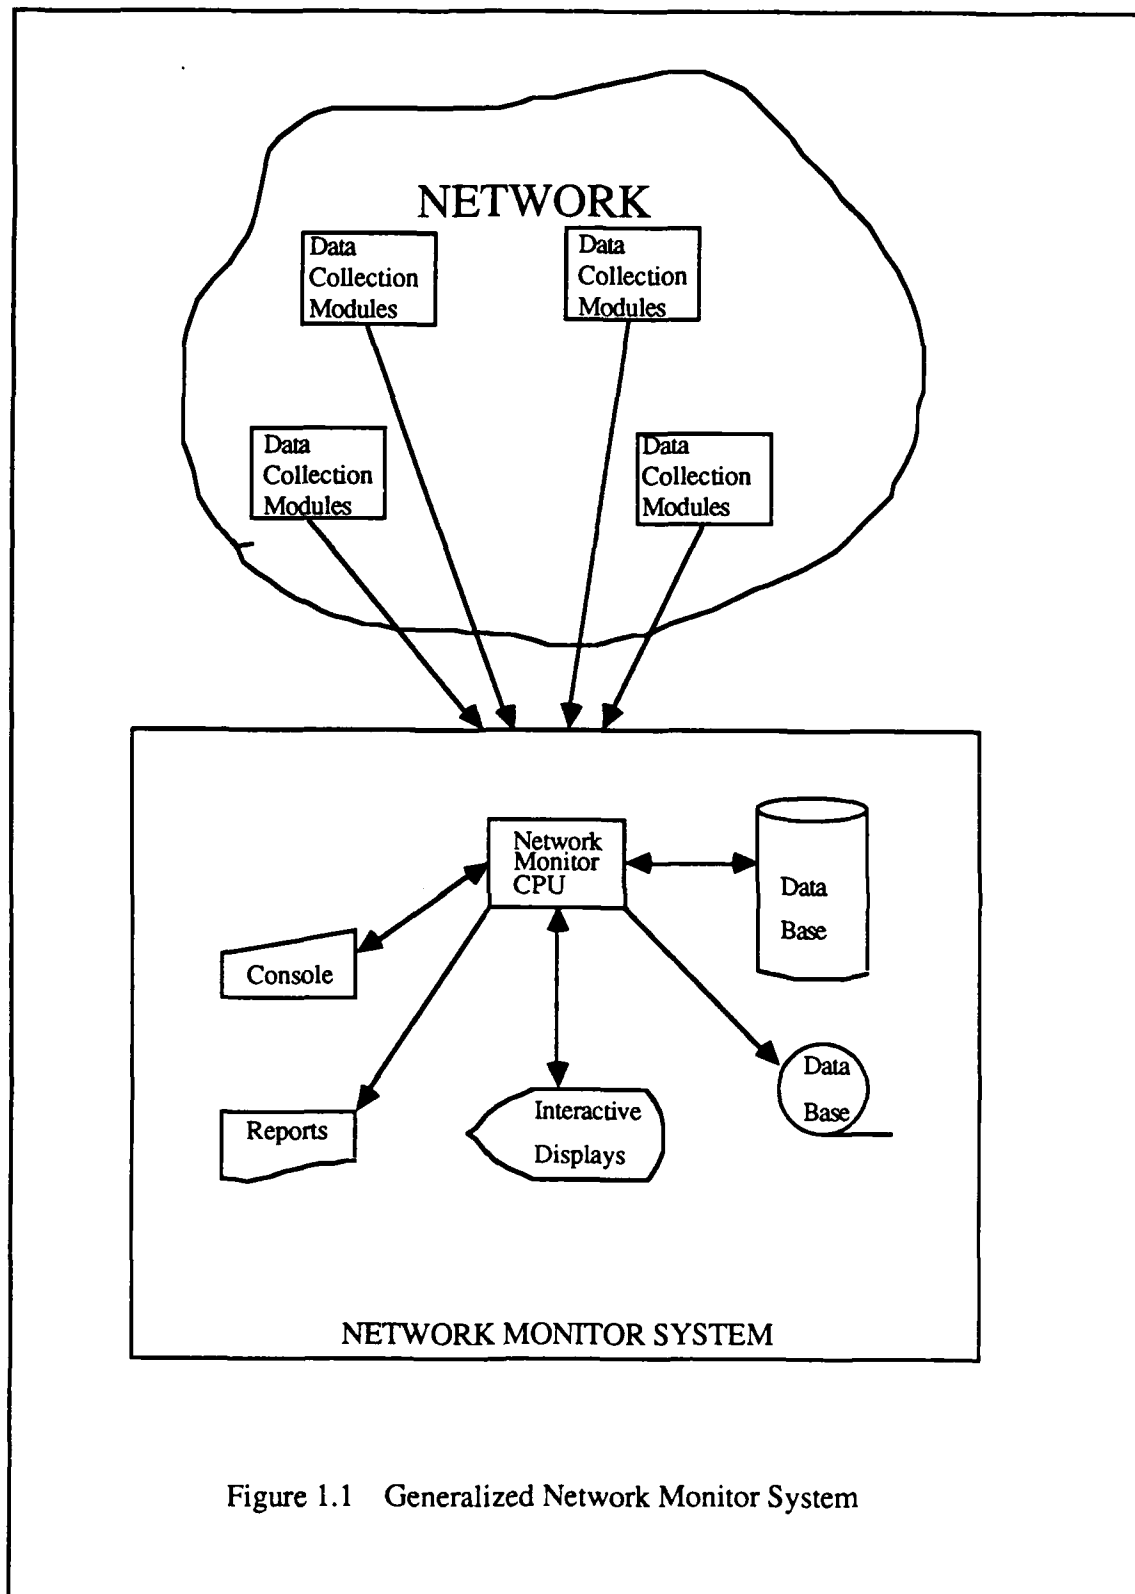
NETWORK

Data Collection Modules

Data Collection Modules

Data Collection Modules

Data Collection Modules

Network Monitor CPU

Data Base

Console

Reports

Interactive Displays

Data Base

NETWORK MONITOR SYSTEM

Figure 1.1 Generalized Network Monitor System